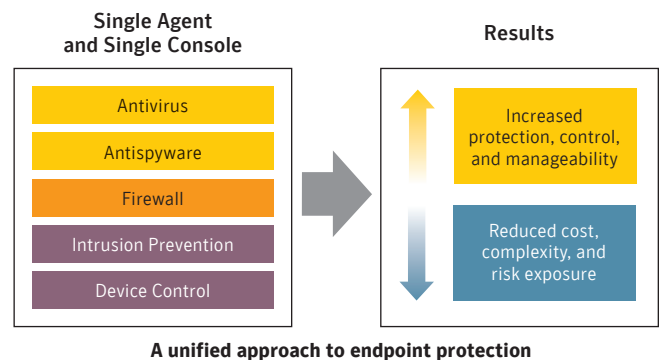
Single Agent and Single Console

Antivirus

Antispyware

Firewall

Intrusion Prevention

Device Control

Results

Increased protection, control, and manageability

Reduced cost, complexity, and risk exposure

A unified approach to endpoint protection